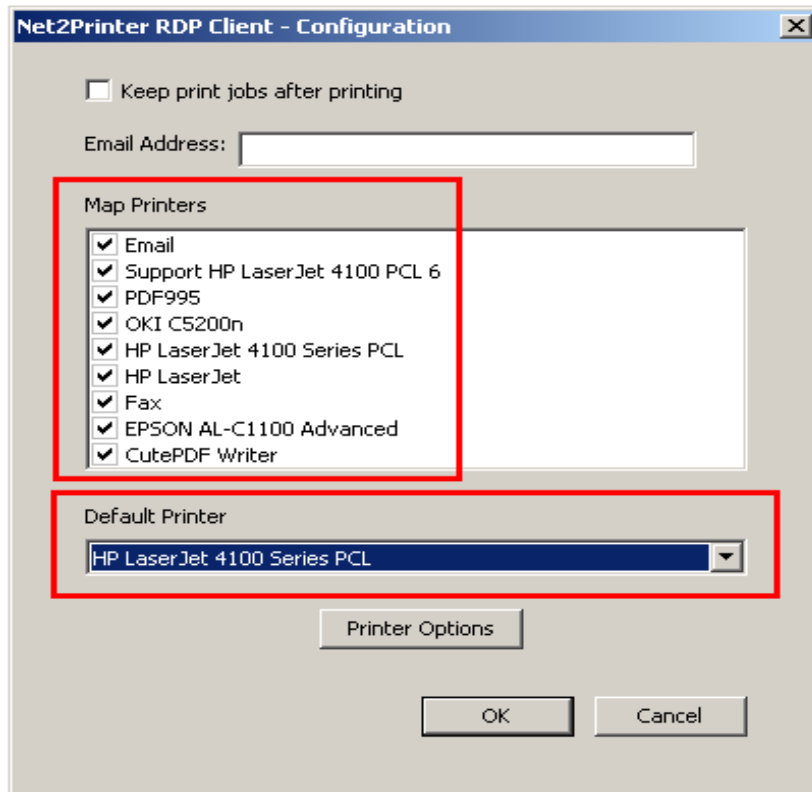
Net2Printer RDP Client - Configuration

X

Keep print jobs after printing

Email Address:

Map Printers

Email
Support HP LaserJet 4100 PCL 6
PDF995
OKI C5200n
HP LaserJet 4100 Series PCL
HP LaserJet
Fax
EPSON AL-C1100 Advanced
CutePDF Writer

Default Printer

HP LaserJet 4100 Series PCL

Printer Options

OK

Cancel